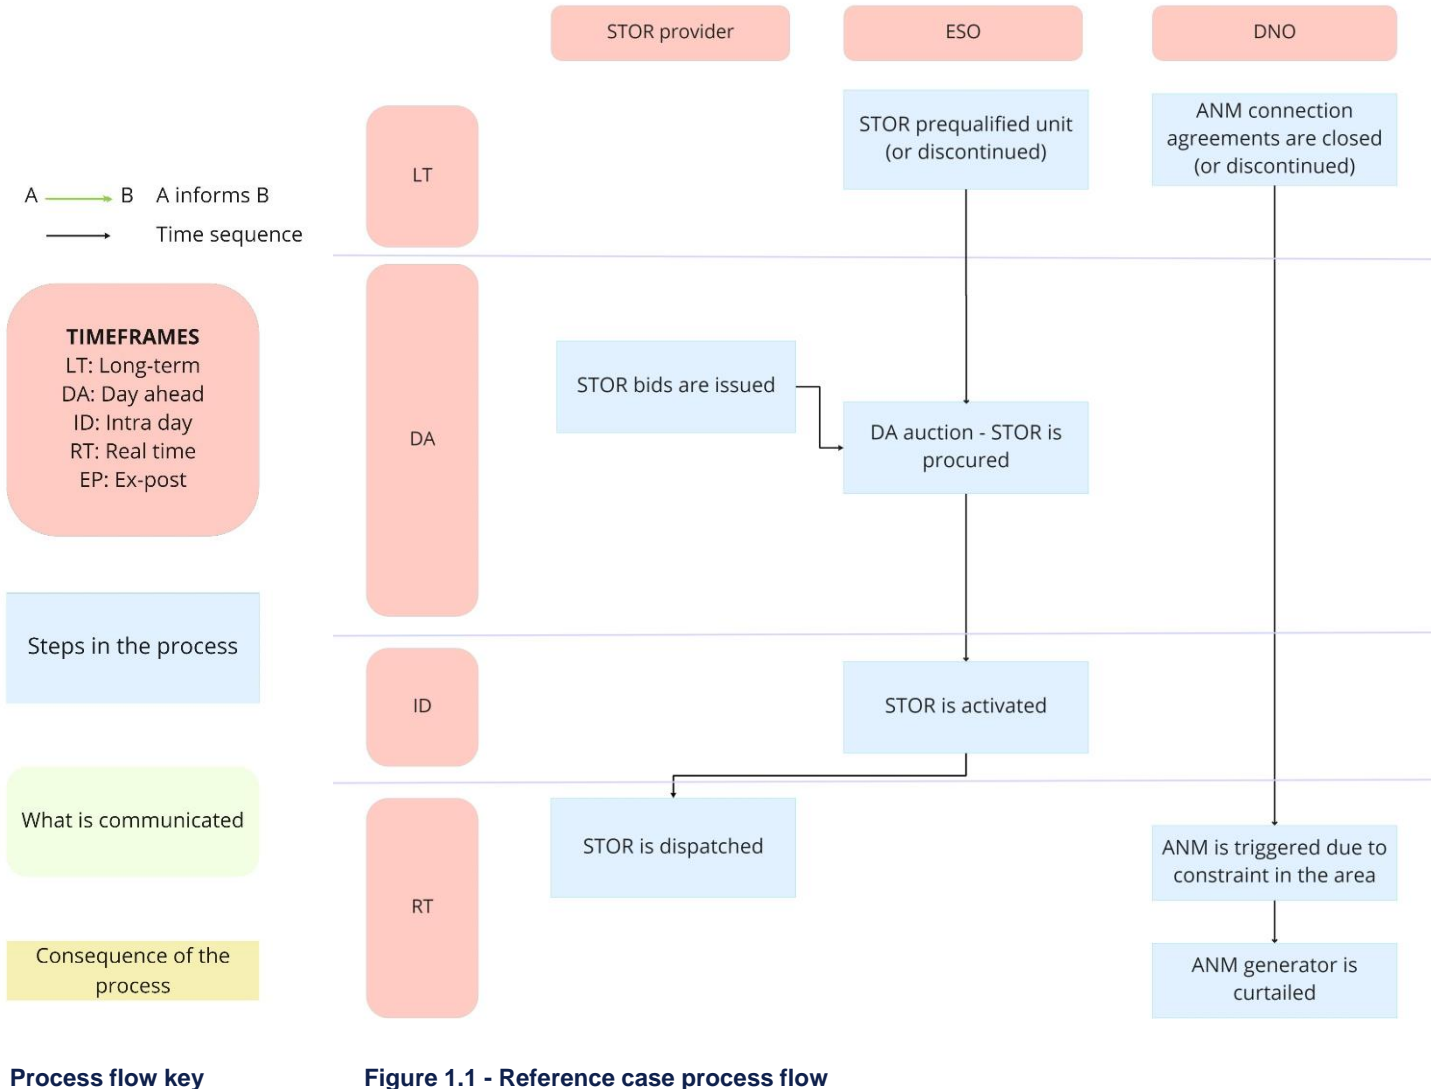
A → B A informs B

→ Time sequence

TIMEFRAMES
LT: Long-term
DA: Day ahead
ID: Intra day
RT: Real time
EP: Ex-post

Steps in the process

What is communicated

Consequence of the process

Process flow key

STOR provider

ESO

DNO

LT

STOR prequalified unit (or discontinued)

ANM connection agreements are closed (or discontinued)

DA

STOR bids are issued

DA auction - STOR is procured

ID

STOR is activated

RT

STOR is dispatched

ANM is triggered due to constraint in the area

ANM generator is curtailed

Figure 1.1 - Reference case process flow